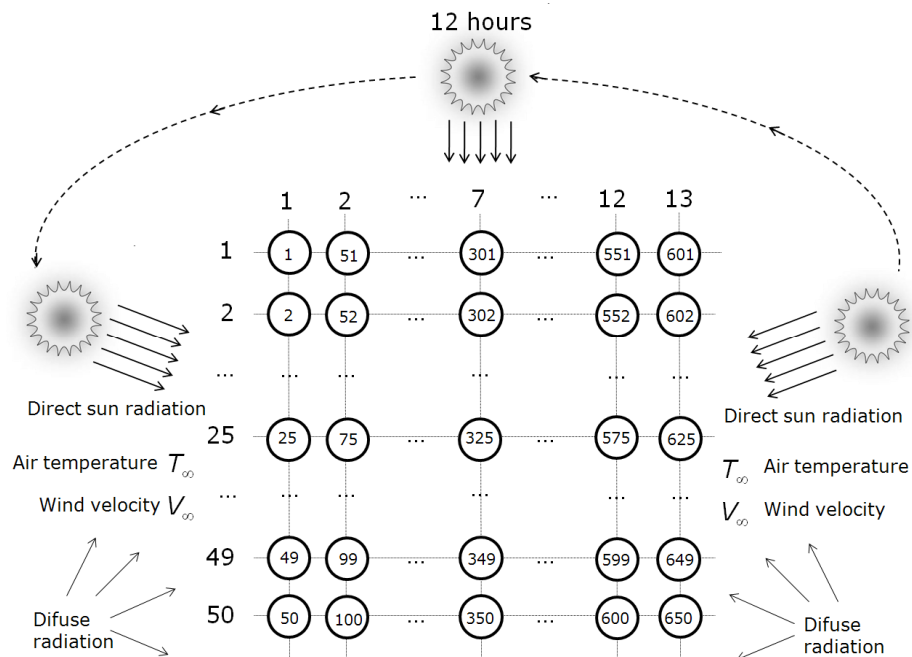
12 hours

1 2 ... 7 ... 12 13

1 | 1 | 51 | ... | 301 | ... | 551 | 601
2 | 2 | 52 | ... | 302 | ... | 552 | 602
... | ... | ... | ... | ... | ... | ...
25 | 25 | 75 | ... | 325 | ... | 575 | 625
... | ... | ... | ... | ... | ... | ...
49 | 49 | 99 | ... | 349 | ... | 599 | 649
50 | 50 | 100 | ... | 350 | ... | 600 | 650

Direct sun radiation

Air temperature $T_\infty$

Wind velocity $V_\infty$

Difuse radiation

Direct sun radiation

$T_\infty$ Air temperature

$V_\infty$ Wind velocity

Difuse radiation